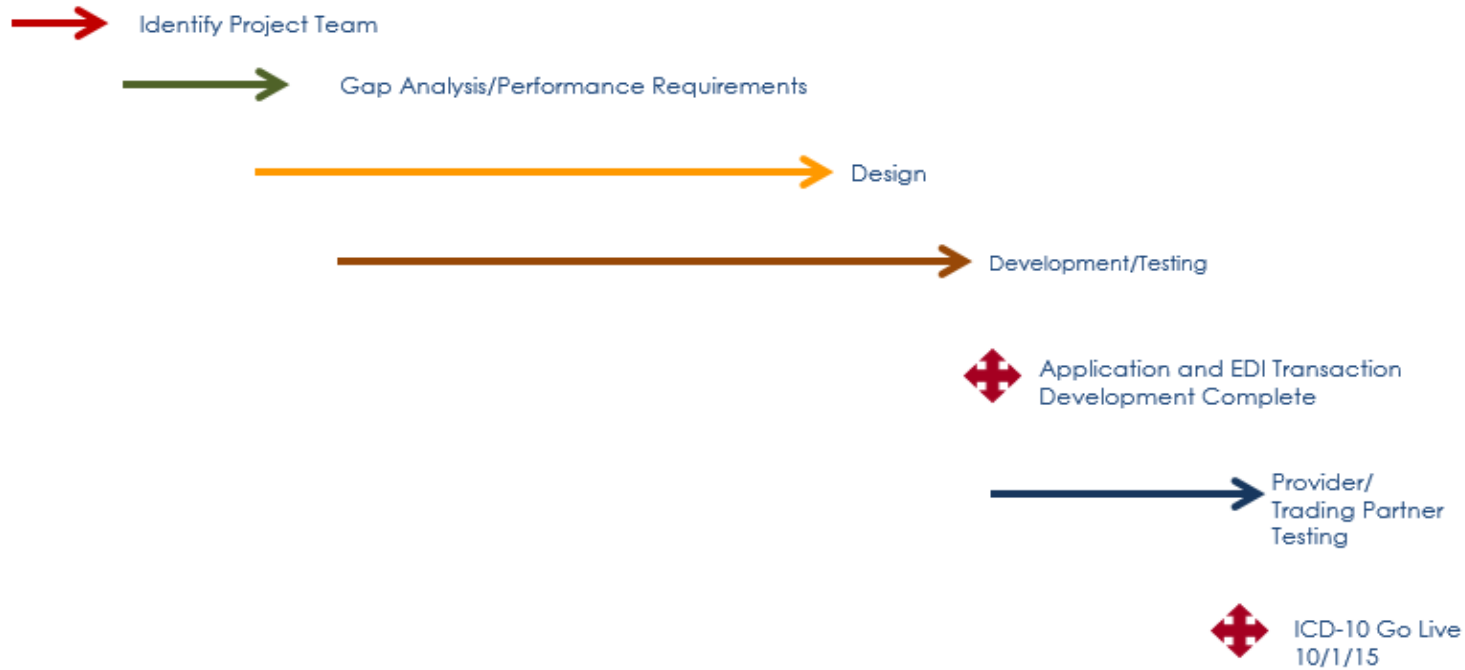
Identify Project Team

Gap Analysis/Performance Requirements

Design

Development/Testing

Application and EDI Transaction Development Complete

Provider/ Trading Partner Testing

ICD-10 Go Live 10/1/15